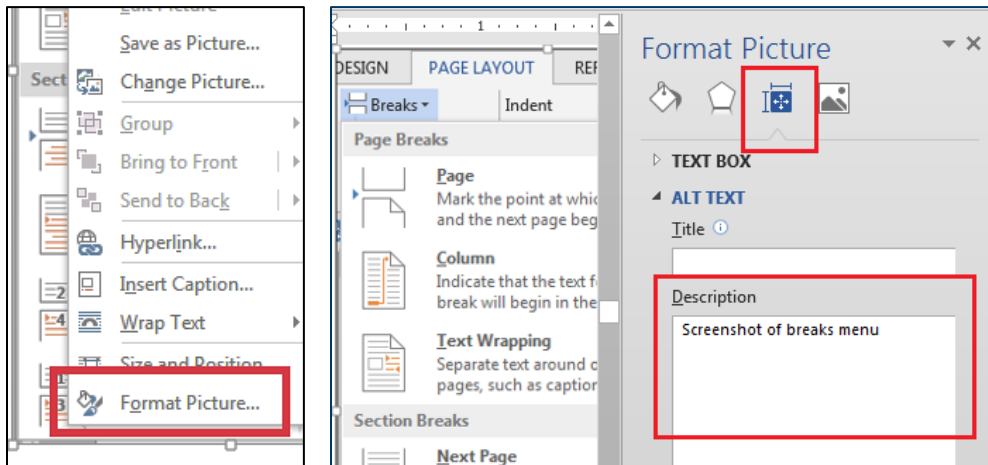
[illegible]

Save as Picture...

Sect

Change Picture...

Group

Bring to Front

Send to Back

Hyperlink...

Insert Caption...

2

4

Wrap Text

Size and Position...

3

Format Picture...

1

DESIGN

PAGE LAYOUT

REF

Breaks

Indent

Page Breaks

Page

Mark the point at whic

and the next page beg

Column

Indicate that the text f

break will begin in the

Text Wrapping

Separate text around c

pages, such as captio

Section Breaks

Next Page

Format Picture

TEXT BOX

ALT TEXT

Title

Description

Screenshot of breaks menu